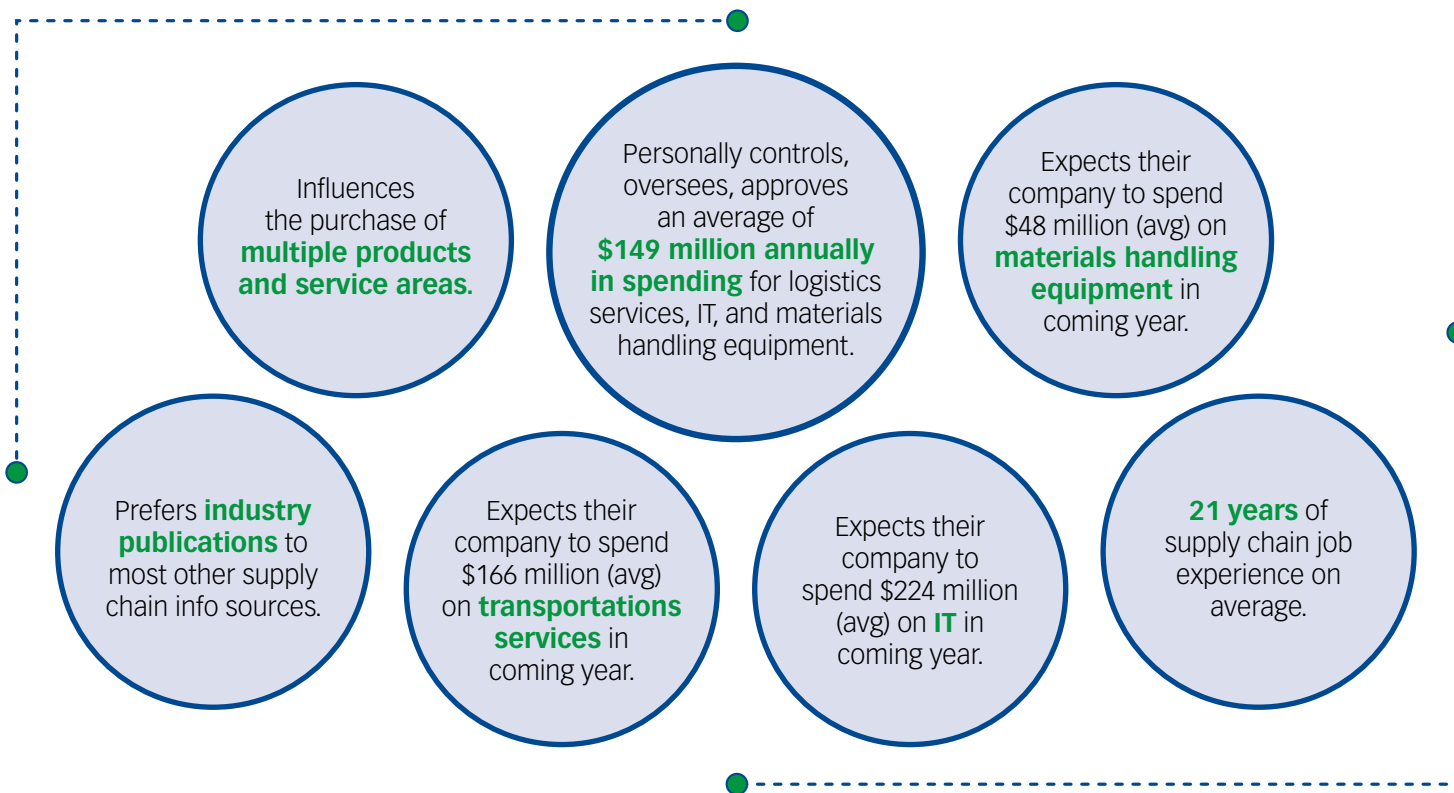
Influences the purchase of multiple products and service areas.

Personally controls, oversees, approves an average of $149 million annually in spending for logistics services, IT, and materials handling equipment.

Expects their company to spend $48 million (avg) on materials handling equipment in coming year.

Prefers industry publications to most other supply chain info sources.

Expects their company to spend $166 million (avg) on transportations services in coming year.

Expects their company to spend $224 million (avg) on IT in coming year.

21 years of supply chain job experience on average.